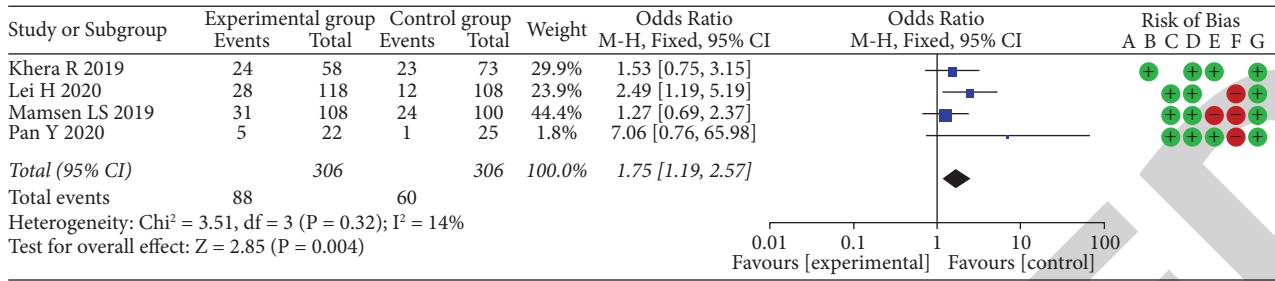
| Study or Subgroup | Experimental group Events | Experimental group Total | Control group Events | Control group Total | Weight | Odds Ratio M-H, Fixed, 95% CI | Odds Ratio M-H, Fixed, 95% CI | Risk of Bias A B C D E F G |
|---|---|---|---|---|---|---|---|---|
| Khera R 2019 | 24 | 58 | 23 | 73 | 29.9% | 1.53 [0.75, 3.15] | | + + + + |
| Lei H 2020 | 28 | 118 | 12 | 108 | 23.9% | 2.49 [1.19, 5.19] | | + + − + |
| Mamsen LS 2019 | 31 | 108 | 24 | 100 | 44.4% | 1.27 [0.69, 2.37] | | + + − − + |
| Pan Y 2020 | 5 | 22 | 1 | 25 | 1.8% | 7.06 [0.76, 65.98] | | + + + − + |
| *Total (95% CI)* | | *306* | | *306* | *100.0%* | *1.75 [1.19, 2.57]* | | |
| Total events | 88 | | 60 | | | | | |

Heterogeneity: Chi$^2$ = 3.51, df = 3 (P = 0.32); I$^2$ = 14%
Test for overall effect: Z = 2.85 (P = 0.004)

0.01 0.1 1 10 100
Favours [experimental] Favours [control]